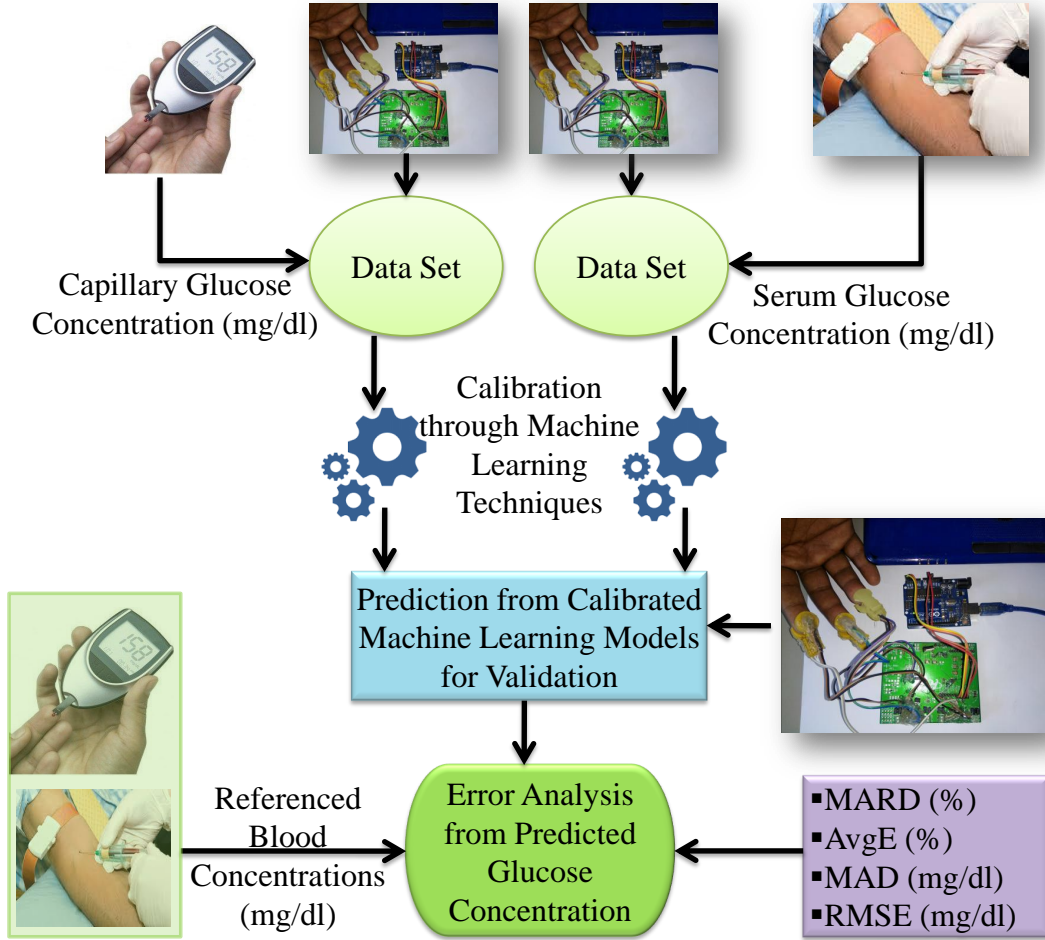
158

Data Set

Data Set

Capillary Glucose Concentration (mg/dl)

Serum Glucose Concentration (mg/dl)

Calibration through Machine Learning Techniques

Prediction from Calibrated Machine Learning Models for Validation

158

Referenced Blood Concentrations (mg/dl)

Error Analysis from Predicted Glucose Concentration

▪MARD (%)
▪AvgE (%)
▪MAD (mg/dl)
▪RMSE (mg/dl)